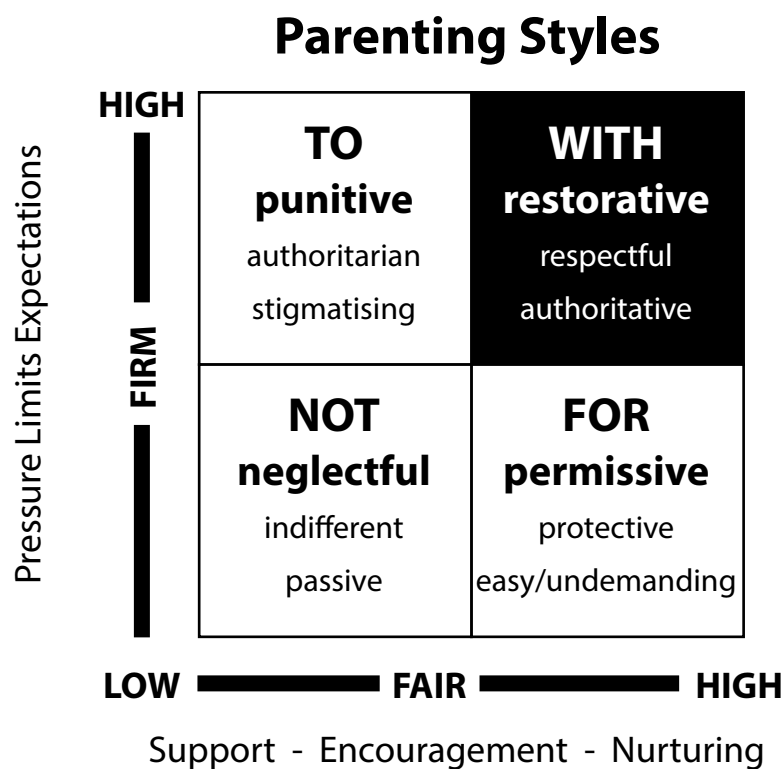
Parenting Styles

HIGH

Pressure Limits Expectations

FIRM

TO
punitive
authoritarian
stigmatising

WITH
restorative
respectful
authoritative

NOT
neglectful
indifferent
passive

FOR
permissive
protective
easy/undemanding

LOW FAIR HIGH

Support - Encouragement - Nurturing